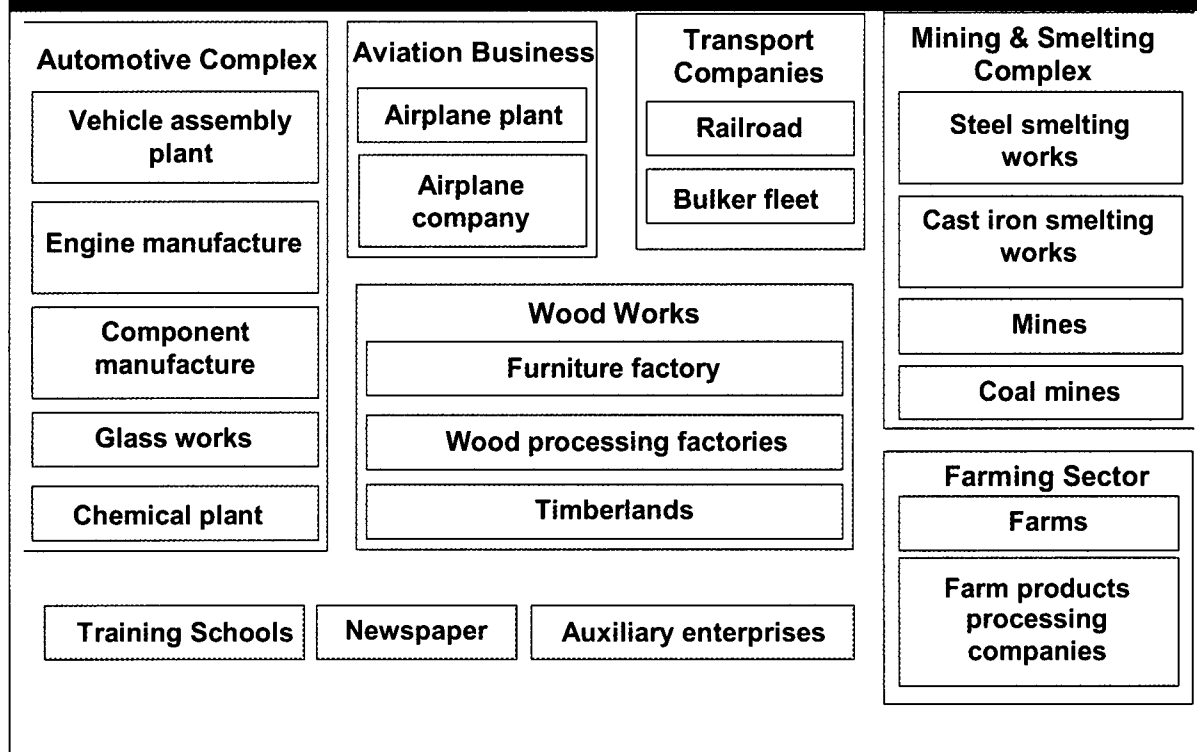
Automotive Complex

Vehicle assembly plant

Engine manufacture

Component manufacture

Glass works

Chemical plant

Aviation Business

Airplane plant

Airplane company

Transport Companies

Railroad

Bulker fleet

Mining & Smelting Complex

Steel smelting works

Cast iron smelting works

Mines

Coal mines

Wood Works

Furniture factory

Wood processing factories

Timberlands

Farming Sector

Farms

Farm products processing companies

Training Schools

Newspaper

Auxiliary enterprises